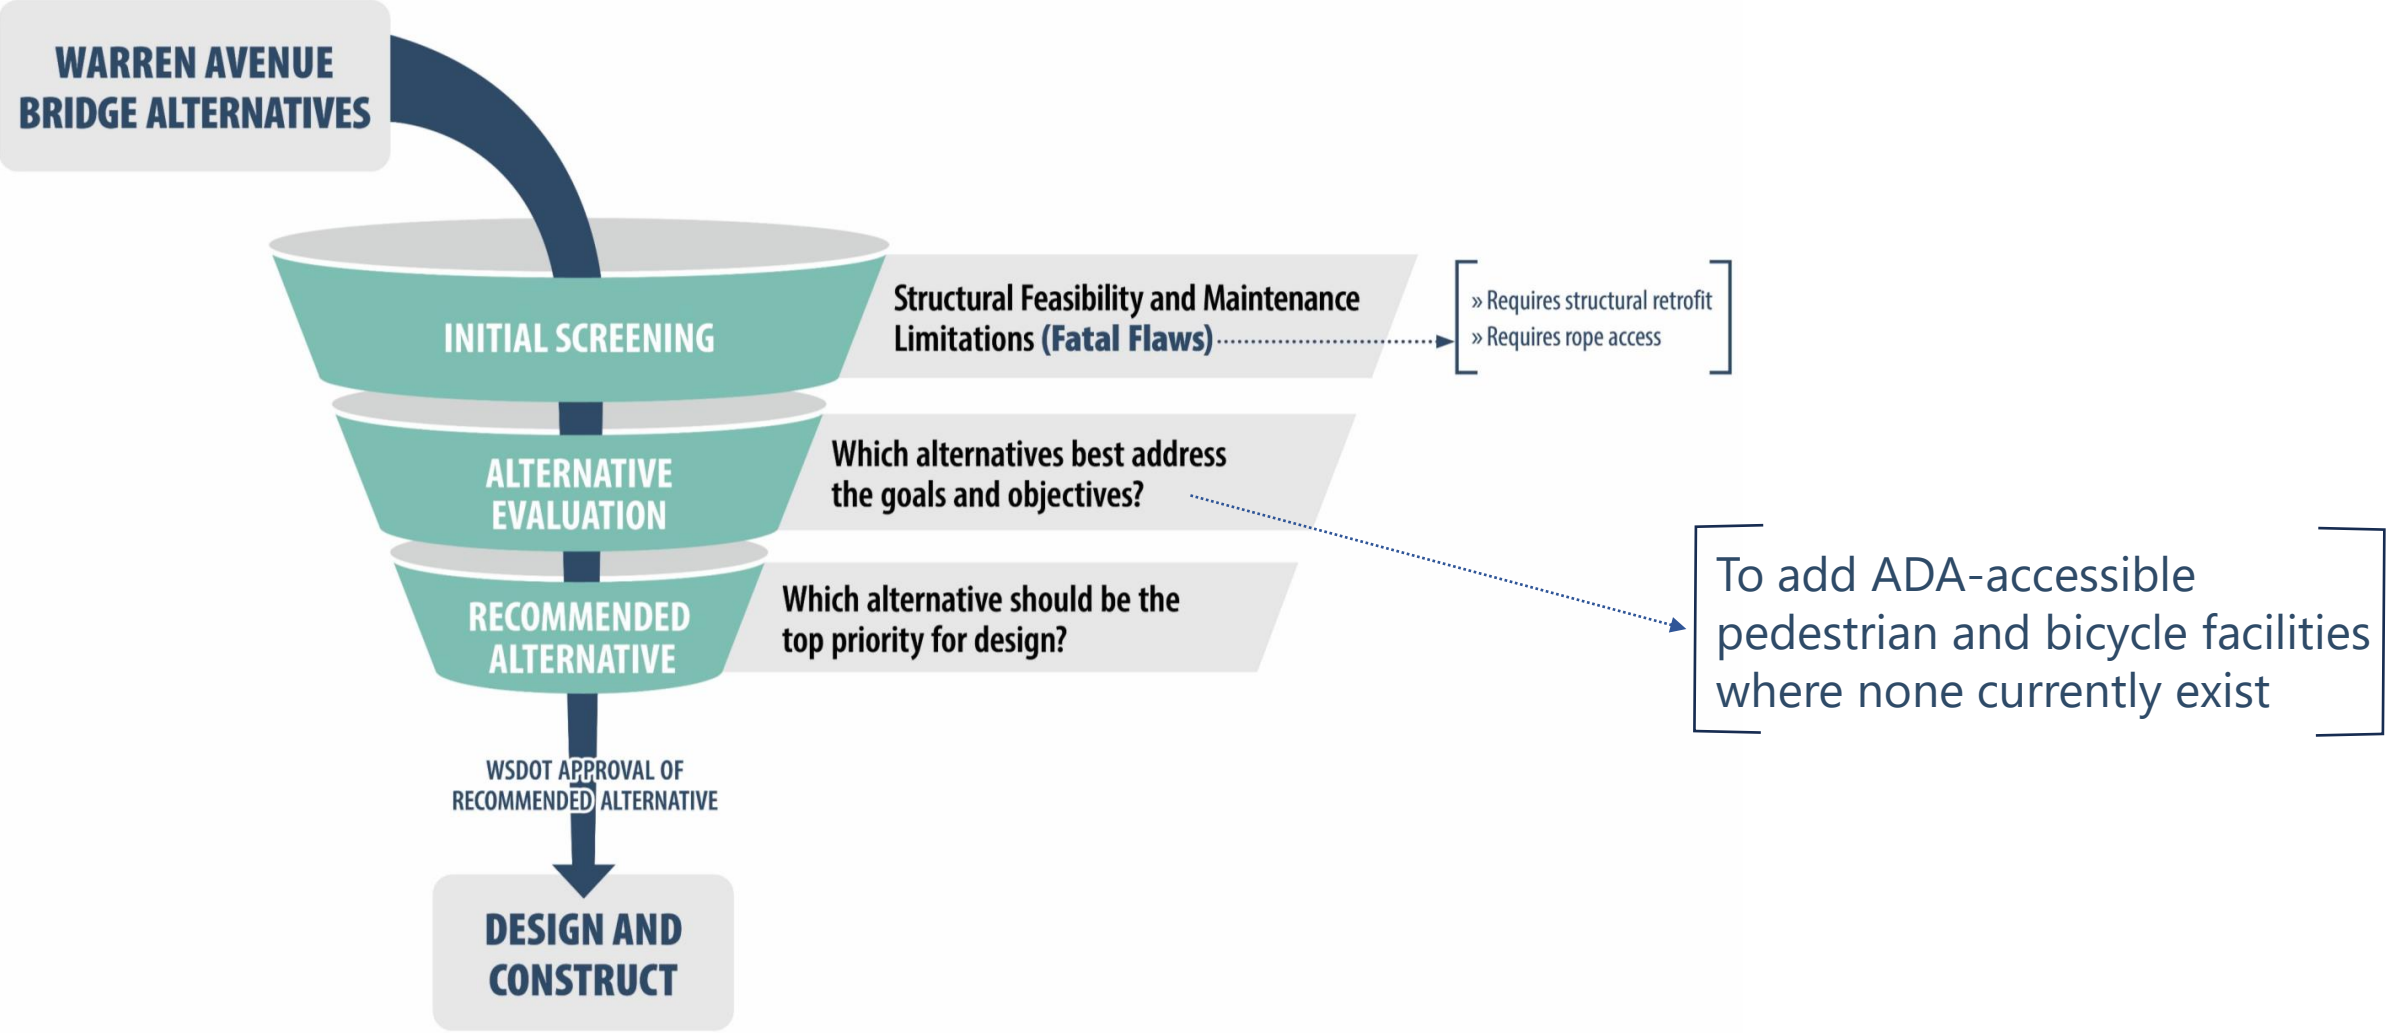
WARREN AVENUE BRIDGE ALTERNATIVES

INITIAL SCREENING

Structural Feasibility and Maintenance Limitations (Fatal Flaws)

» Requires structural retrofit
» Requires rope access

ALTERNATIVE EVALUATION

Which alternatives best address the goals and objectives?

To add ADA-accessible pedestrian and bicycle facilities where none currently exist

RECOMMENDED ALTERNATIVE

Which alternative should be the top priority for design?

WSDOT APPROVAL OF RECOMMENDED ALTERNATIVE

DESIGN AND CONSTRUCT